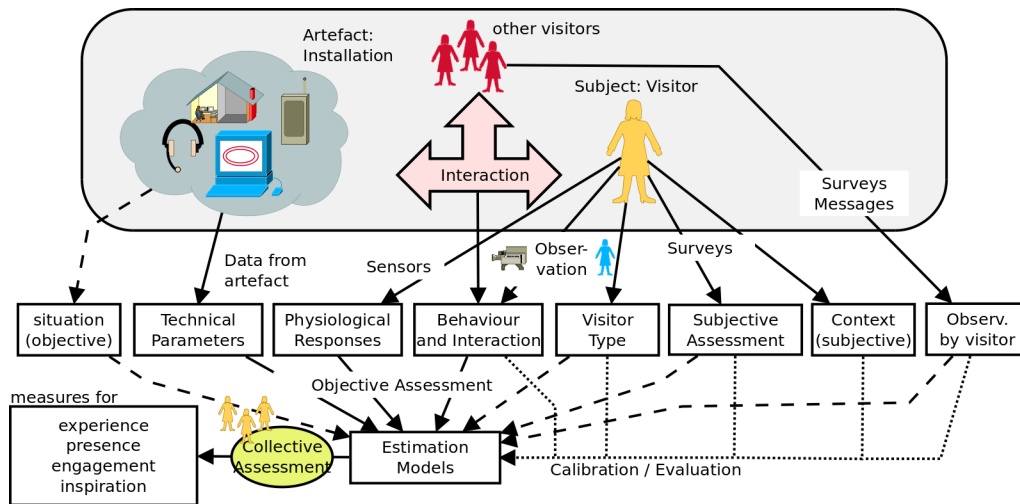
Artefact: Installation

other visitors

Subject: Visitor

Interaction

Surveys Messages

Data from artefact

Sensors

Observation

Surveys

situation (objective)

Technical Parameters

Physiological Responses

Behaviour and Interaction

Visitor Type

Subjective Assessment

Context (subjective)

Observ. by visitor

Objective Assessment

measures for

experience presence engagement inspiration

Collective Assessment

Estimation Models

Calibration / Evaluation